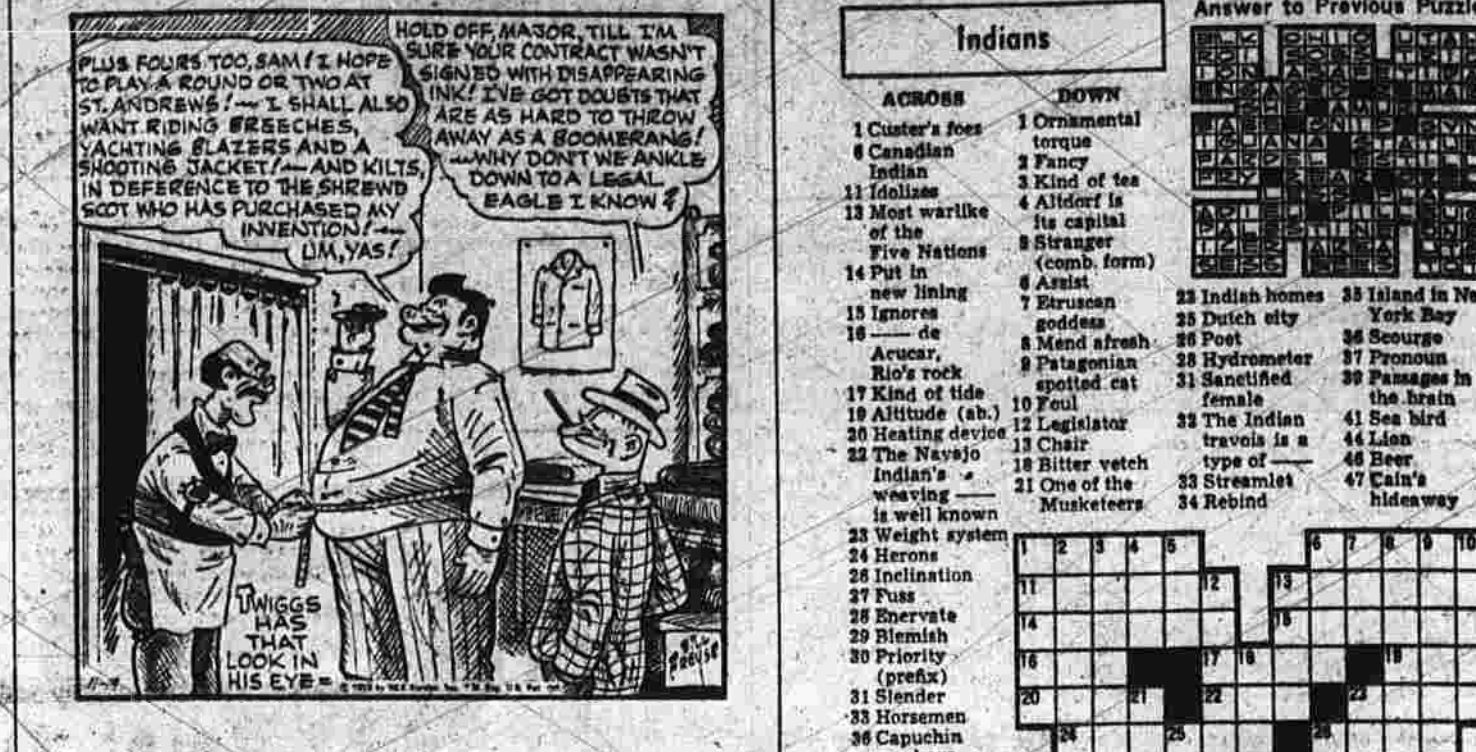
PLUS FOURS TOO, SAM! I HOPE TO PLAY A ROUND OR TWO AT ST. ANDREWS! — I SHALL ALSO WANT RIDING BREECHES, YACHTING BLAZERS AND A SHOOTING JACKET! — AND KILTS, IN DEFERENCE TO THE SHREWD SCOT WHO HAS PURCHASED MY INVENTION! — UM, YAS!

HOLD OFF, MAJOR, TILL I'M SURE YOUR CONTRACT WASN'T SIGNED WITH DISAPPEARING INK! I'VE GOT DOUBTS THAT ARE AS HARD TO THROW AWAY AS A BOOMERANG! — WHY DON'T WE ANKLE DOWN TO A LEGAL EAGLE I KNOW?

TWIGGS HAS THAT LOOK IN HIS EYE

11-9

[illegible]

Indians

ACROSS
1 Custer's foes
6 Canadian Indian
11 Idolizes
13 Most warlike of the Five Nations
14 Put in new lining
15 Ignores
16 —— de Acucar, Rio's rock
17 Kind of tide
19 Altitude (ab.)
20 Heating device
22 The Navajo Indian's weaving —— is well known
23 Weight system
24 Herons
26 Inclination
27 Fuss
28 Enervate
29 Blemish
30 Priority (prefix)
31 Slender
33 Horsemen
36 Capuchin

DOWN
1 Ornamental torque
2 Fancy
3 Kind of tea
4 Altdorf is its capital
5 Stranger (comb. form)
6 Assist
7 Etruscan goddess
8 Mend afresh
9 Patagonian spotted cat
10 Foul
12 Legislator
13 Chair
18 Bitter vetch
21 One of the Musketeers
22 Indian homes
25 Dutch city
26 Poet
28 Hydrometer
31 Sanctified female
32 The Indian travois is a type of ——
33 Streamlet
34 Rebind
35 Island in New York Bay
36 Scourge
37 Pronoun
39 Passages in the brain
41 Sea bird
44 Lion
46 Beer
47 Cain's hideaway

Answer to Previous Puzzle

1 2 3 4 5 6 7 8 9 10
11 12 13
14 15
16 17 18 19
20 21 22 23
24 25 26